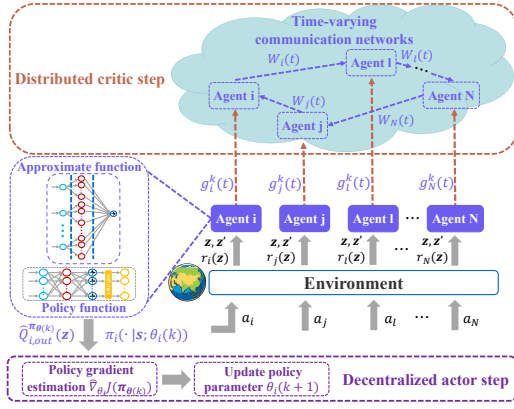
Time-varying communication networks

Distributed critic step

$W_i(t)$

Agent l

$W_l(t)$

Agent i

$W_j(t)$

Agent N

Agent j

$W_N(t)$

Approximate function

Policy function

$g_i^k(t)$ $g_j^k(t)$ $g_l^k(t)$ $g_N^k(t)$

Agent i

Agent j

Agent l

Agent N

$\boldsymbol{z}, \boldsymbol{z}'$ $r_i(\boldsymbol{z})$

$\boldsymbol{z}, \boldsymbol{z}'$ $r_j(\boldsymbol{z})$

$\boldsymbol{z}, \boldsymbol{z}'$ $r_l(\boldsymbol{z})$

$\boldsymbol{z}, \boldsymbol{z}'$ $r_N(\boldsymbol{z})$

...

Environment

$a_i$ $a_j$ $a_l$ ... $a_N$

$\widehat{Q}_{i,out}^{\pi_{\theta(k)}}(\boldsymbol{z})$ $\pi_i(\cdot\,|\boldsymbol{s};\theta_i(k))$

Policy gradient estimation $\widehat{\nabla}_{\theta_i} J(\pi_{\theta(k)})$

Update policy parameter $\theta_i(k+1)$

Decentralized actor step